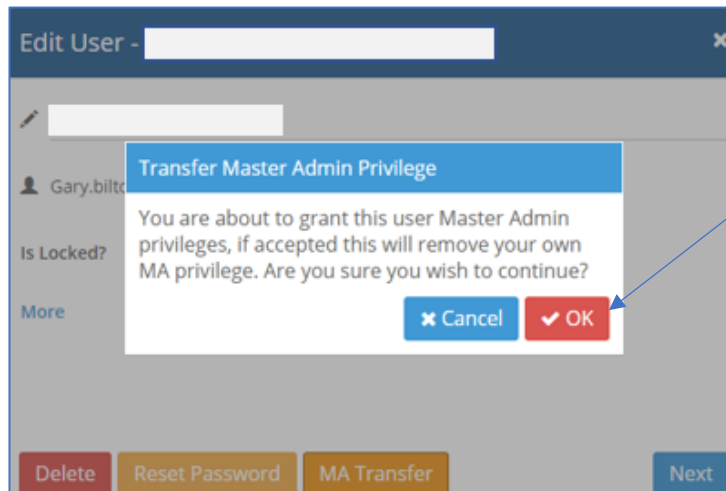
Edit User -

Gary.bilt

Is Locked?

More

Transfer Master Admin Privilege

You are about to grant this user Master Admin privileges, if accepted this will remove your own MA privilege. Are you sure you wish to continue?

Cancel

OK

Delete

Reset Password

MA Transfer

Next